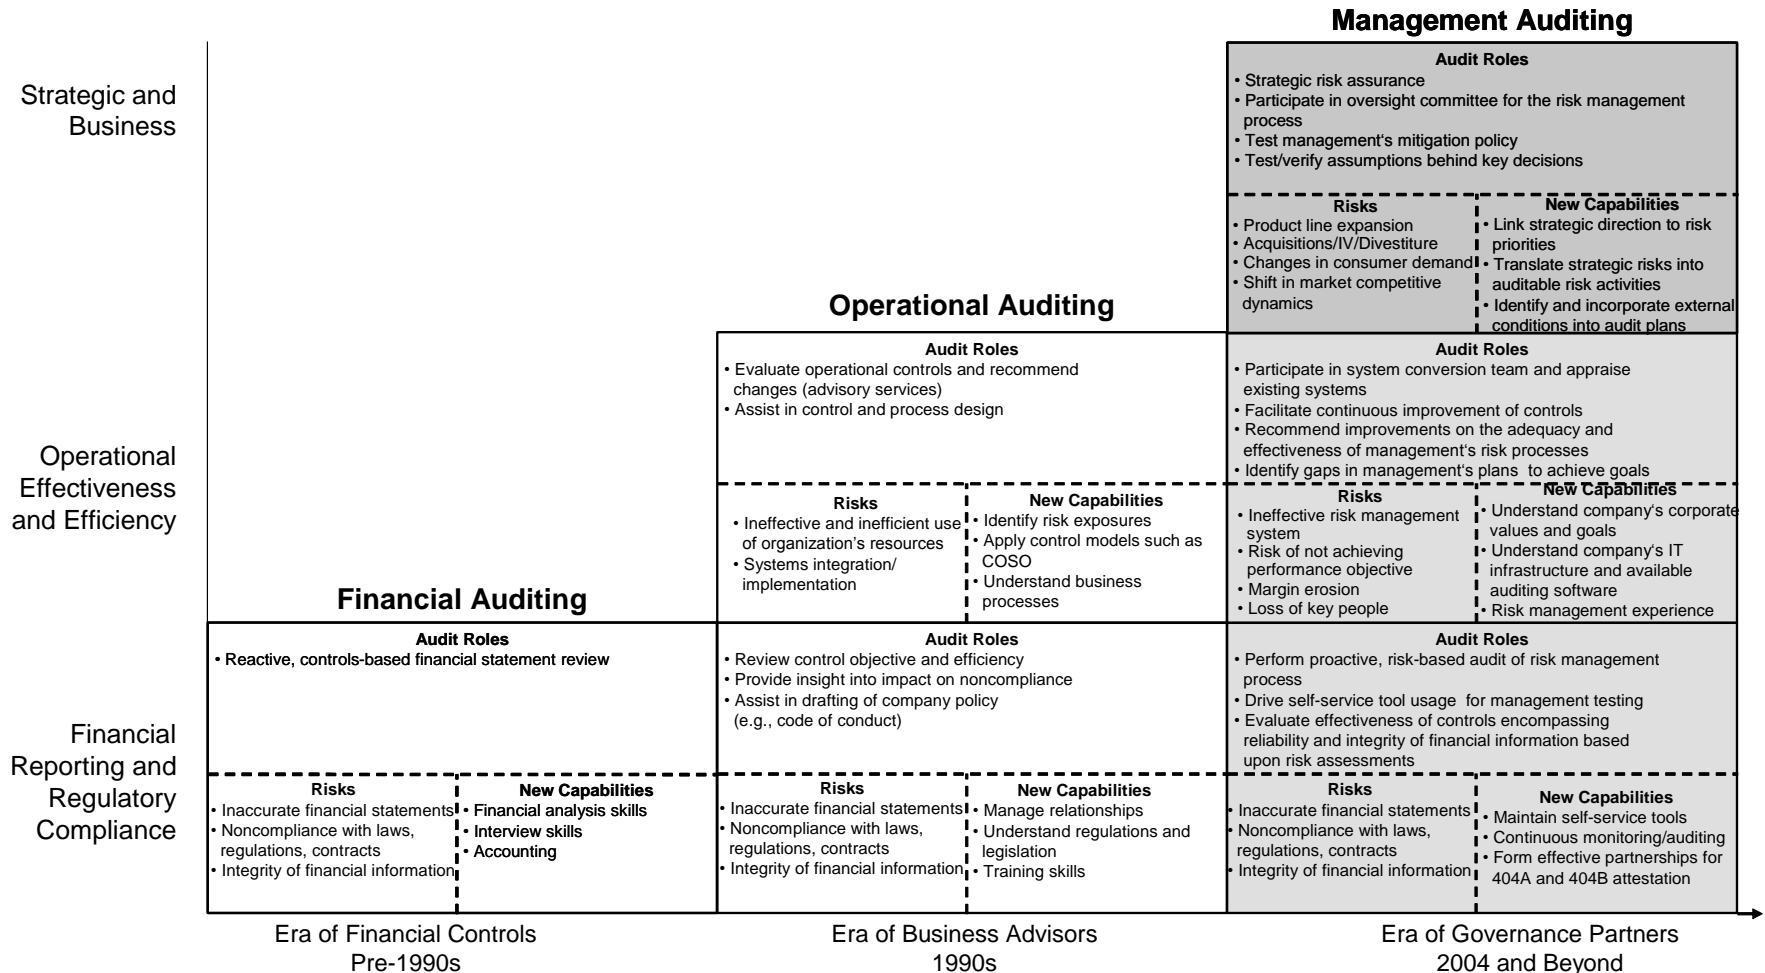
Management Auditing

Strategic and Business

Audit Roles
• Strategic risk assurance
• Participate in oversight committee for the risk management process
• Test management's mitigation policy
• Test/verify assumptions behind key decisions

Risks
• Product line expansion
• Acquisitions/IV/Divestiture
• Changes in consumer demand
• Shift in market competitive dynamics

New Capabilities
• Link strategic direction to risk priorities
• Translate strategic risks into auditable risk activities
• Identify and incorporate external conditions into audit plans

Operational Auditing

Operational Effectiveness and Efficiency

Audit Roles
• Evaluate operational controls and recommend changes (advisory services)
• Assist in control and process design

Risks
• Ineffective and inefficient use of organization's resources
• Systems integration/ implementation

New Capabilities
• Identify risk exposures
• Apply control models such as COSO
• Understand business processes

Audit Roles
• Participate in system conversion team and appraise existing systems
• Facilitate continuous improvement of controls
• Recommend improvements on the adequacy and effectiveness of management's risk processes
• Identify gaps in management's plans to achieve goals

Risks
• Ineffective risk management system
• Risk of not achieving performance objective
• Margin erosion
• Loss of key people

New Capabilities
• Understand company's corporate values and goals
• Understand company's IT infrastructure and available auditing software
• Risk management experience

Financial Auditing

Financial Reporting and Regulatory Compliance

Audit Roles
• Reactive, controls-based financial statement review

Risks
• Inaccurate financial statements
• Noncompliance with laws, regulations, contracts
• Integrity of financial information

New Capabilities
• Financial analysis skills
• Interview skills
• Accounting

Audit Roles
• Review control objective and efficiency
• Provide insight into impact on noncompliance
• Assist in drafting of company policy (e.g., code of conduct)

Risks
• Inaccurate financial statements
• Noncompliance with laws, regulations, contracts
• Integrity of financial information

New Capabilities
• Manage relationships
• Understand regulations and legislation
• Training skills

Audit Roles
• Perform proactive, risk-based audit of risk management process
• Drive self-service tool usage for management testing
• Evaluate effectiveness of controls encompassing reliability and integrity of financial information based upon risk assessments

Risks
• Inaccurate financial statements
• Noncompliance with laws, regulations, contracts
• Integrity of financial information

New Capabilities
• Maintain self-service tools
• Continuous monitoring/auditing
• Form effective partnerships for 404A and 404B attestation

Era of Financial Controls
Pre-1990s

Era of Business Advisors
1990s

Era of Governance Partners
2004 and Beyond